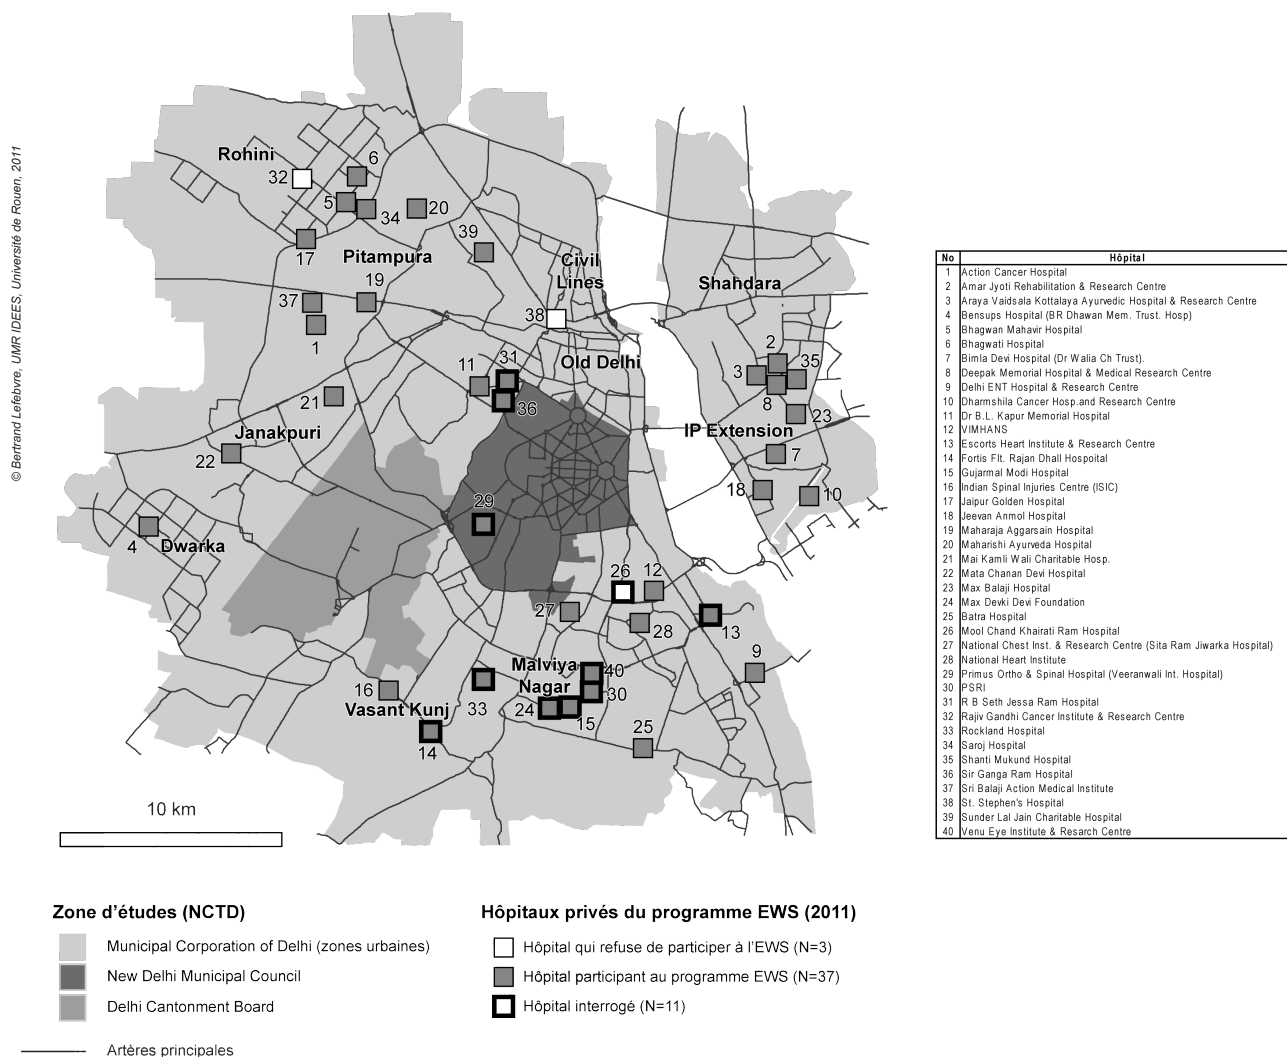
© Bertrand Lefebvre, UMR IDEES, Université de Rouen, 2011

Rohini
32
6
5
34
20
17
Pitampura
39
Civil Lines
Shahdara
19
37
38
1
2
3
35
Old Delhi
11
31
8
21
36
23
IP Extension
Janakpuri
7
22
18
10
29
4
Dwarka
26
12
27
13
28
9
Malviya Nagar
40
16
33
30
Vasant Kunj
24
15
25
14

10 km

| No | Hôpital |
|---|---|
| 1 | Action Cancer Hospital |
| 2 | Amar Jyoti Rehabilitation & Research Centre |
| 3 | Araya Vaidsala Kottalaya Ayurvedic Hospital & Research Centre |
| 4 | Bensups Hospital (BR Dhawan Mem. Trust. Hosp) |
| 5 | Bhagwan Mahavir Hospital |
| 6 | Bhagwati Hospital |
| 7 | Bimla Devi Hospital (Dr Walia Ch Trust). |
| 8 | Deepak Memorial Hospital & Medical Research Centre |
| 9 | Delhi ENT Hospital & Research Centre |
| 10 | Dharmshila Cancer Hosp.and Research Centre |
| 11 | Dr B.L. Kapur Memorial Hospital |
| 12 | VIMHANS |
| 13 | Escorts Heart Institute & Research Centre |
| 14 | Fortis Flt. Rajan Dhall Hospital |
| 15 | Gujarmal Modi Hospital |
| 16 | Indian Spinal Injuries Centre (ISIC) |
| 17 | Jaipur Golden Hospital |
| 18 | Jeevan Anmol Hospital |
| 19 | Maharaja Aggarsain Hospital |
| 20 | Maharishi Ayurveda Hospital |
| 21 | Mai Kamli Wali Charitable Hosp. |
| 22 | Mata Chanan Devi Hospital |
| 23 | Max Balaji Hospital |
| 24 | Max Devki Devi Foundation |
| 25 | Batra Hospital |
| 26 | Mool Chand Khairati Ram Hospital |
| 27 | National Chest Inst. & Research Centre (Sita Ram Jiwarka Hospital) |
| 28 | National Heart Institute |
| 29 | Primus Ortho & Spinal Hospital (Veeranwali Int. Hospital) |
| 30 | PSRI |
| 31 | R B Seth Jessa Ram Hospital |
| 32 | Rajiv Gandhi Cancer Institute & Research Centre |
| 33 | Rockland Hospital |
| 34 | Saroj Hospital |
| 35 | Shanti Mukund Hospital |
| 36 | Sir Ganga Ram Hospital |
| 37 | Sri Balaji Action Medical Institute |
| 38 | St. Stephen's Hospital |
| 39 | Sunder Lal Jain Charitable Hospital |
| 40 | Venu Eye Institute & Resarch Centre |

Zone d'études (NCTD)
Municipal Corporation of Delhi (zones urbaines)
New Delhi Municipal Council
Delhi Cantonment Board
Artères principales

Hôpitaux privés du programme EWS (2011)
Hôpital qui refuse de participer à l'EWS (N=3)
Hôpital participant au programme EWS (N=37)
Hôpital interrogé (N=11)